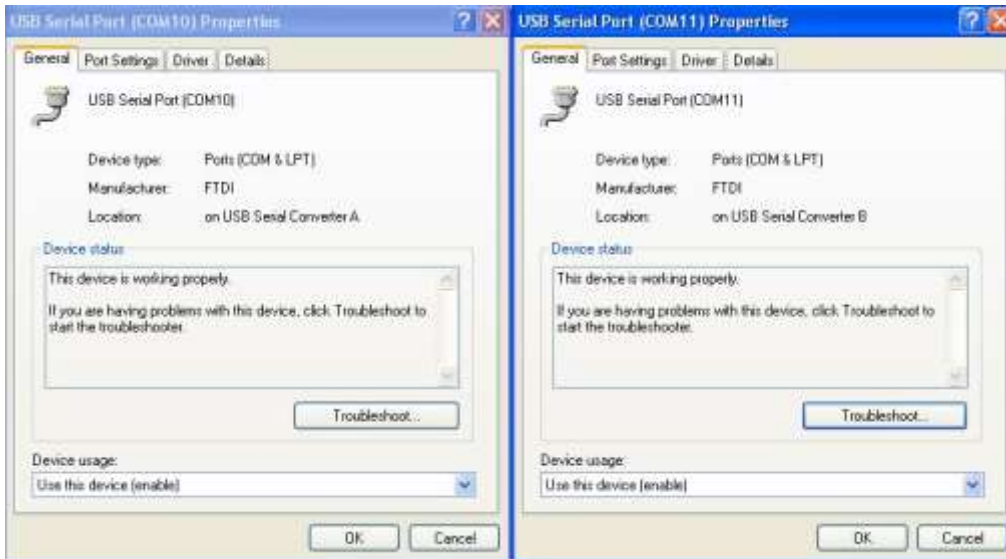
USB Serial Port (COM10) Properties

? X

General | Port Settings | Driver | Details

USB Serial Port (COM10)

Device type: Ports (COM & LPT)

Manufacturer: FTDI

Location: on USB Serial Converter A

Device status

This device is working properly.

If you are having problems with this device, click Troubleshoot to start the troubleshooter.

Troubleshoot...

Device usage:

Use this device (enable)

OK | Cancel

USB Serial Port (COM11) Properties

? X

General | Port Settings | Driver | Details

USB Serial Port (COM11)

Device type: Ports (COM & LPT)

Manufacturer: FTDI

Location: on USB Serial Converter B

Device status

This device is working properly.

If you are having problems with this device, click Troubleshoot to start the troubleshooter.

Troubleshoot...

Device usage:

Use this device (enable)

OK | Cancel